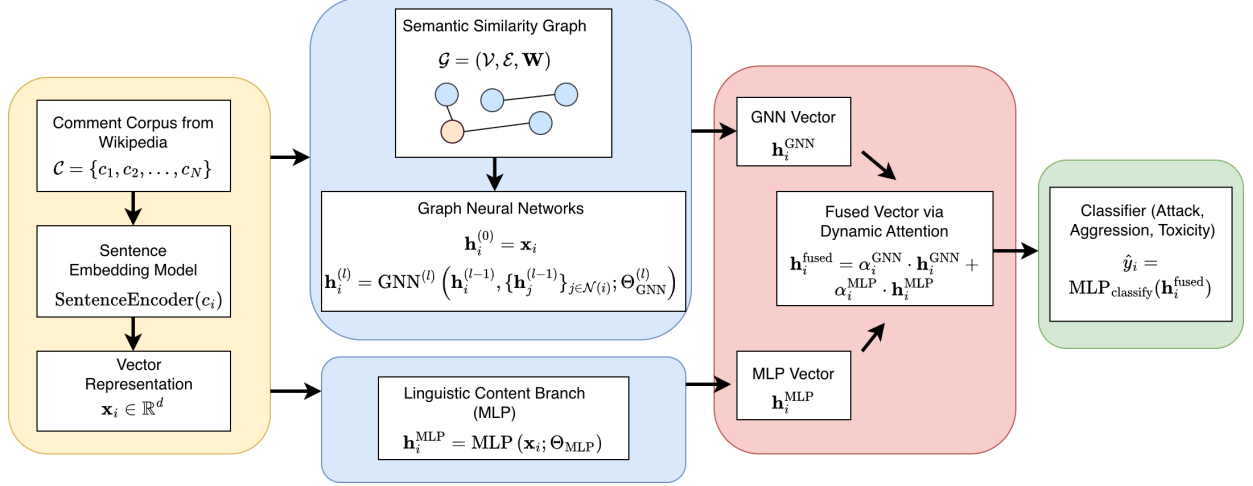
Comment Corpus from Wikipedia
$\mathcal{C} = \{c_1, c_2, \ldots, c_N\}$

Sentence Embedding Model
$\text{SentenceEncoder}(c_i)$

Vector Representation
$\mathbf{x}_i \in \mathbb{R}^d$

Semantic Similarity Graph
$\mathcal{G} = (\mathcal{V}, \mathcal{E}, \mathbf{W})$

Graph Neural Networks
$\mathbf{h}_i^{(0)} = \mathbf{x}_i$
$\mathbf{h}_i^{(l)} = \text{GNN}^{(l)}\left(\mathbf{h}_i^{(l-1)}, \{\mathbf{h}_j^{(l-1)}\}_{j\in\mathcal{N}(i)}; \Theta_{\text{GNN}}^{(l)}\right)$

Linguistic Content Branch (MLP)
$\mathbf{h}_i^{\text{MLP}} = \text{MLP}\left(\mathbf{x}_i; \Theta_{\text{MLP}}\right)$

GNN Vector
$\mathbf{h}_i^{\text{GNN}}$

MLP Vector
$\mathbf{h}_i^{\text{MLP}}$

Fused Vector via Dynamic Attention
$\mathbf{h}_i^{\text{fused}} = \alpha_i^{\text{GNN}} \cdot \mathbf{h}_i^{\text{GNN}} + \alpha_i^{\text{MLP}} \cdot \mathbf{h}_i^{\text{MLP}}$

Classifier (Attack, Aggression, Toxicity)
$\hat{y}_i = \text{MLP}_{\text{classify}}(\mathbf{h}_i^{\text{fused}})$